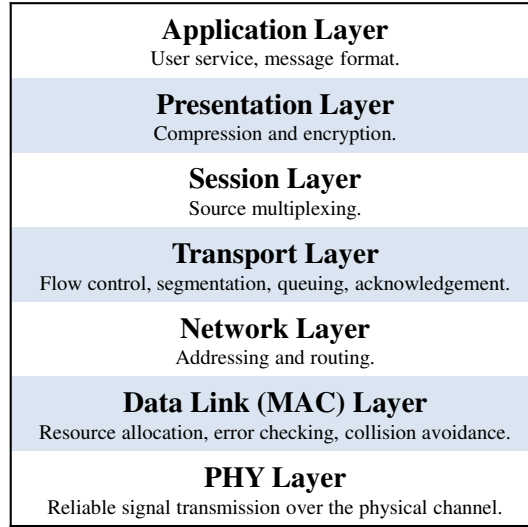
Application Layer
User service, message format.

Presentation Layer
Compression and encryption.

Session Layer
Source multiplexing.

Transport Layer
Flow control, segmentation, queuing, acknowledgement.

Network Layer
Addressing and routing.

Data Link (MAC) Layer
Resource allocation, error checking, collision avoidance.

PHY Layer
Reliable signal transmission over the physical channel.